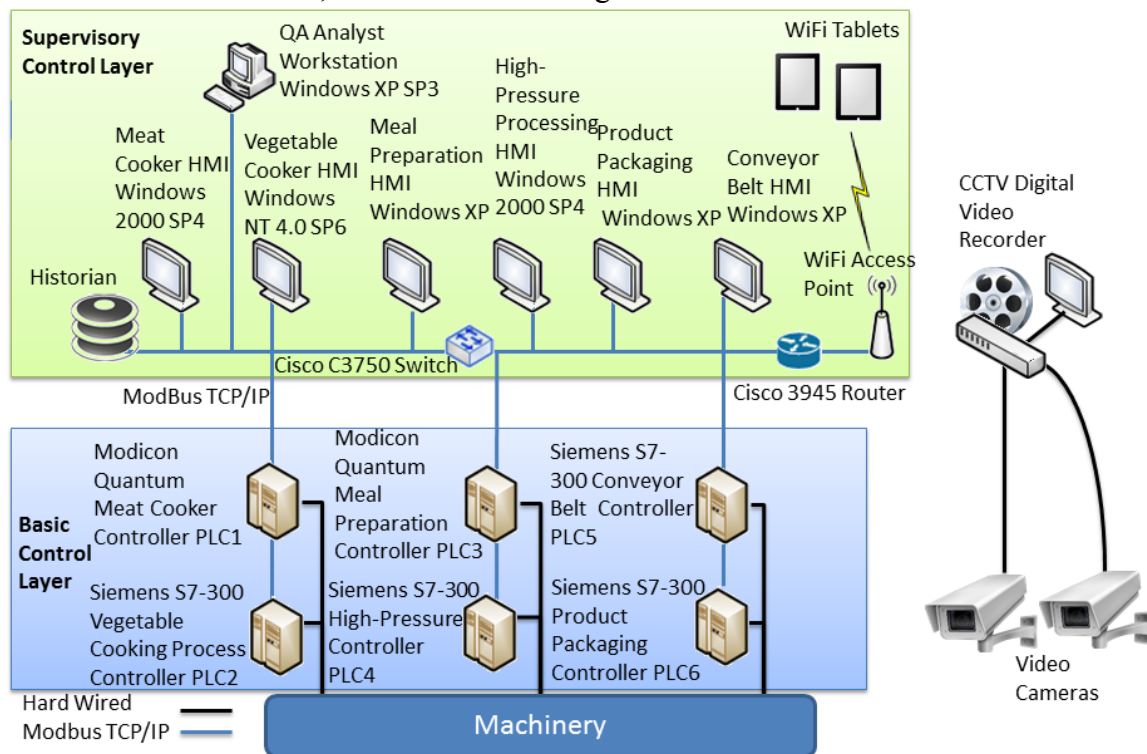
Supervisory Control Layer

QA Analyst Workstation Windows XP SP3

WiFi Tablets

High-Pressure Processing HMI Windows 2000 SP4

Meat Cooker HMI Windows 2000 SP4

Vegetable Cooker HMI Windows NT 4.0 SP6

Meal Preparation HMI Windows XP

Product Packaging HMI Windows XP

Conveyor Belt HMI Windows XP

CCTV Digital Video Recorder

Historian

WiFi Access Point

Cisco C3750 Switch

ModBus TCP/IP

Cisco 3945 Router

Modicon Quantum Meat Cooker Controller PLC1

Modicon Quantum Meal Preparation Controller PLC3

Siemens S7-300 Conveyor Belt Controller PLC5

Basic Control Layer

Siemens S7-300 Vegetable Cooking Process Controller PLC2

Siemens S7-300 High-Pressure Controller PLC4

Siemens S7-300 Product Packaging Controller PLC6

Video Cameras

Hard Wired

Modbus TCP/IP

Machinery